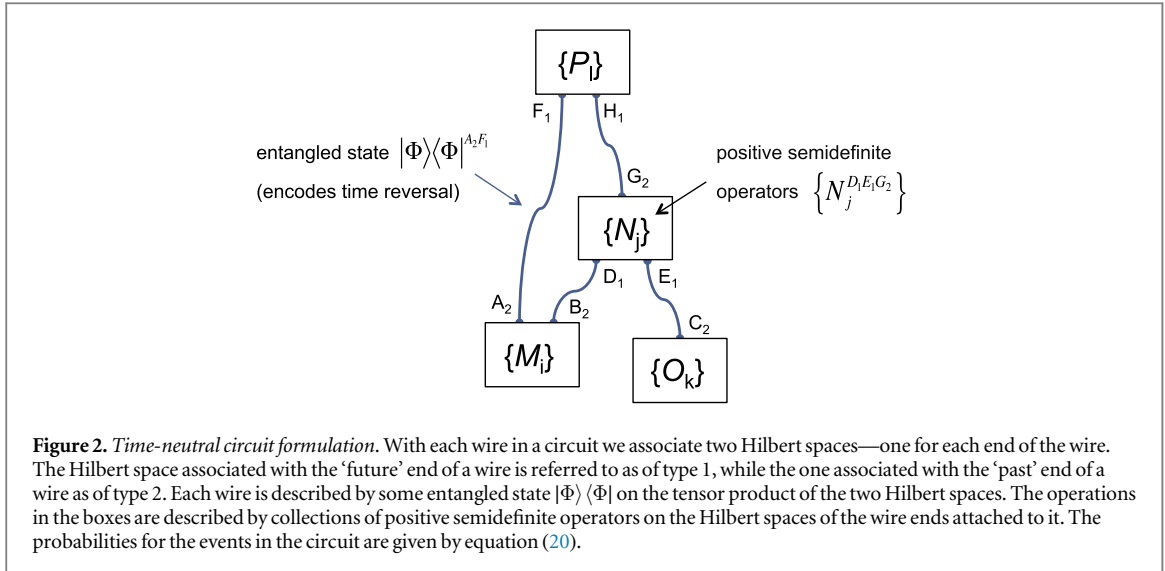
$\{P_l\}$

$F_1$

$H_1$

entangled state $|\Phi\rangle\langle\Phi|^{A_2F_1}$

(encodes time reversal)

positive semidefinite

operators $\left\{N_j^{D_1E_1G_2}\right\}$

$G_2$

$\{N_j\}$

$D_1$

$E_1$

$A_2$

$B_2$

$C_2$

$\{M_i\}$

$\{O_k\}$

**Figure 2.** *Time-neutral circuit formulation*. With each wire in a circuit we associate two Hilbert spaces—one for each end of the wire. The Hilbert space associated with the 'future' end of a wire is referred to as of type 1, while the one associated with the 'past' end of a wire as of type 2. Each wire is described by some entangled state $|\Phi\rangle\langle\Phi|$ on the tensor product of the two Hilbert spaces. The operations in the boxes are described by collections of positive semidefinite operators on the Hilbert spaces of the wire ends attached to it. The probabilities for the events in the circuit are given by equation (20).